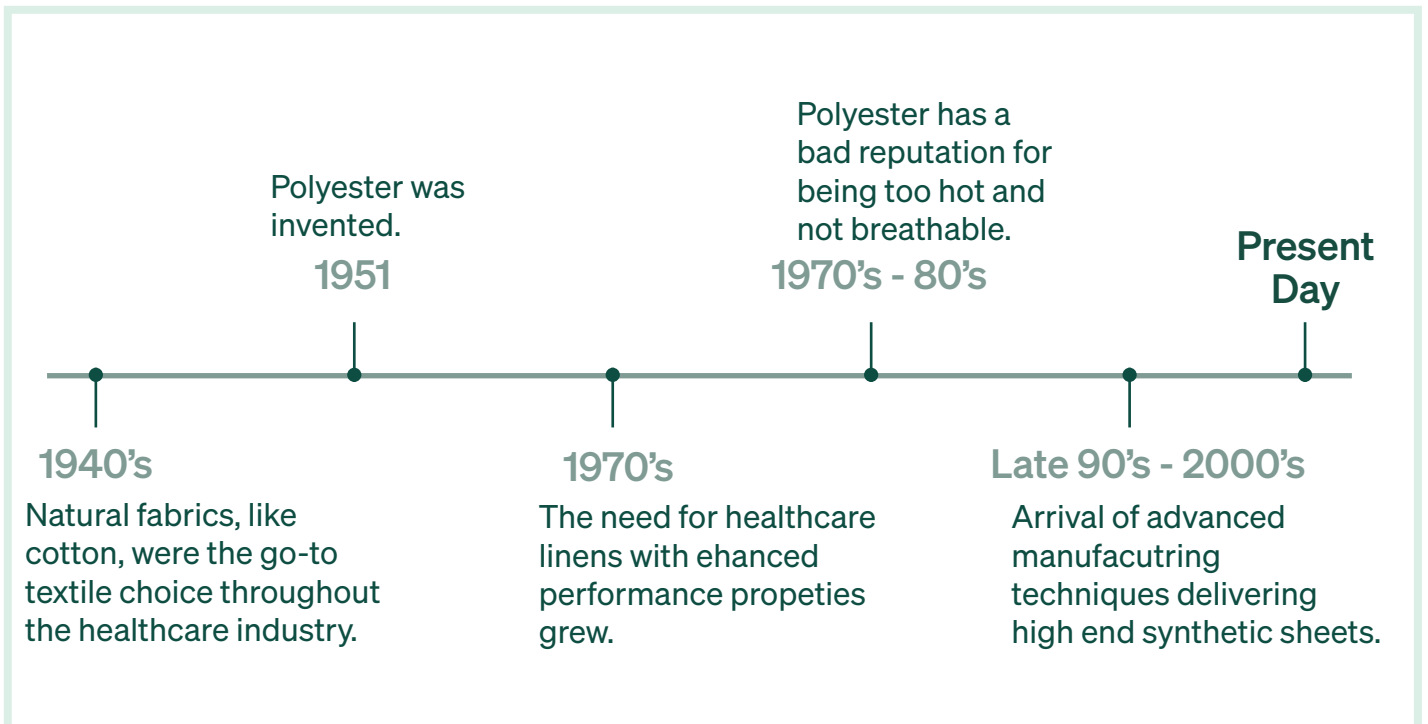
Polyester was invented.

1951

Polyester has a bad reputation for being too hot and not breathable.

1970's - 80's

Present Day

1940's

Natural fabrics, like cotton, were the go-to textile choice throughout the healthcare industry.

1970's

The need for healthcare linens with ehanced performance propeties grew.

Late 90's - 2000's

Arrival of advanced manufacutring techniques delivering high end synthetic sheets.